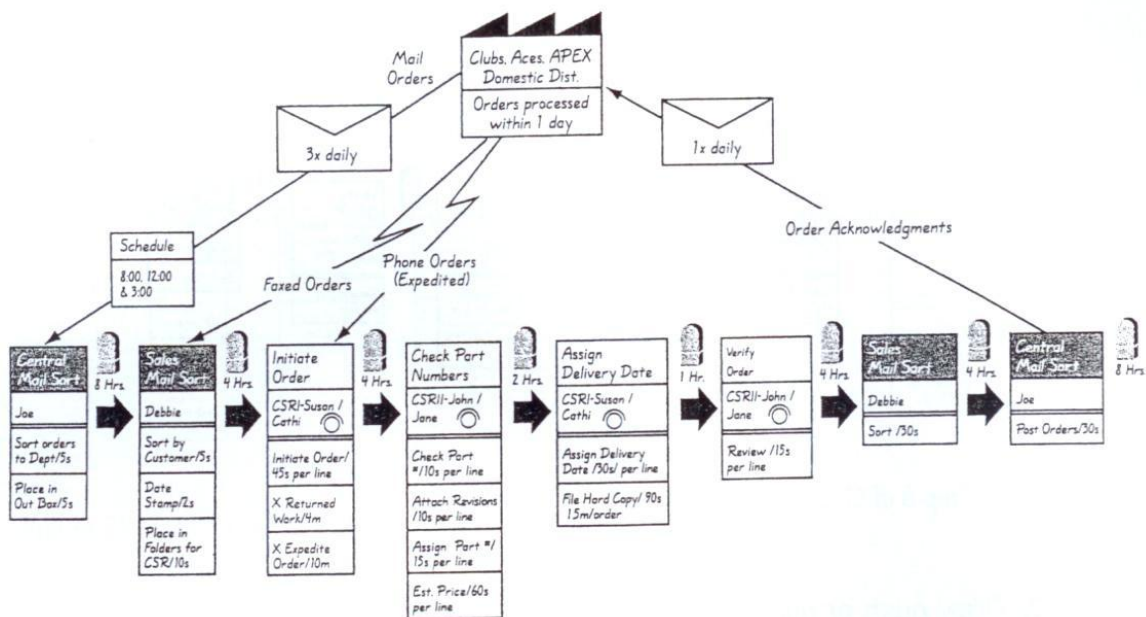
Clubs, Aces, APEX Domestic Dist.

Orders processed within 1 day

Mail Orders

3x daily

1x daily

Order Acknowledgments

Schedule

8:00, 12:00 & 3:00

Faxed Orders

Phone Orders (Expedited)

Central Mail Sort

Joe

Sort orders to Dept/5s

Place in Out Box/5s

8 Hrs.

Sales Mail Sort

Debbie

Sort by Customer/5s

Date Stamp/2s

Place in Folders for CSR/10s

4 Hrs.

Initiate Order

CSRI-Susan / Cathi

Initiate Order/ 45s per line

X Returned Work/4m

X Expedite Order/10m

4 Hrs.

Check Part Numbers

CSRII-John / Jane

Check Part #/10s per line

Attach Revisions /10s per line

Assign Part #/ 15s per line

Est. Price/60s per line

2 Hrs.

Assign Delivery Date

CSRI-Susan / Cathi

Assign Delivery Date /30s/ per line

File Hard Copy/ 90s 1.5m/order

1 Hr.

Verify Order

CSRII-John / Jane

Review /15s per line

4 Hrs.

Sales Mail Sort

Debbie

Sort /30s

4 Hrs.

Central Mail Sort

Joe

Post Orders/30s

8 Hrs.